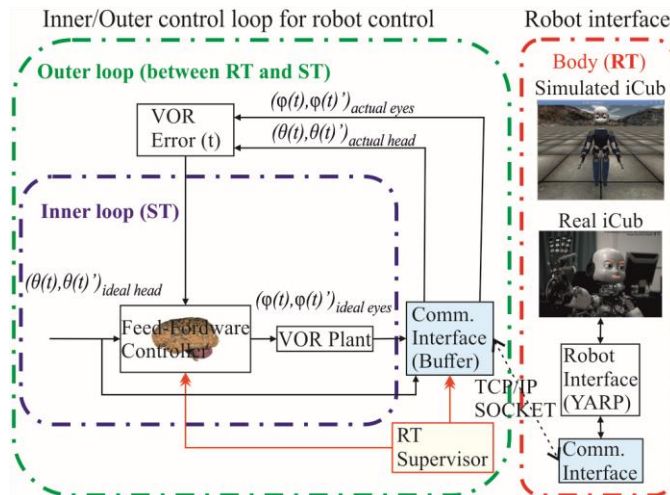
Inner/Outer control loop for robot control

Robot interface

Outer loop (between RT and ST)

Body (RT)

Simulated iCub

$(\varphi(t),\varphi(t)')_{actual\ eyes}$

VOR Error (t)

$(\theta(t),\theta(t)')_{actual\ head}$

Inner loop (ST)

Real iCub

$(\theta(t),\theta(t)')_{ideal\ head}$

$(\varphi(t),\varphi(t)')_{ideal\ eyes}$

Feed-Fordware Controller

VOR Plant

Comm. Interface (Buffer)

Robot Interface (YARP)

TCP/IP SOCKET

RT Supervisor

Comm. Interface